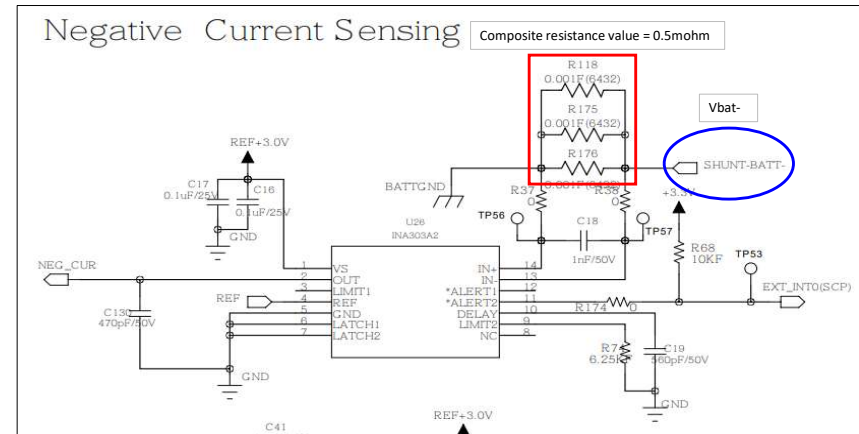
Negative Current Sensing

Composite resistance value = 0.5mohm

R118
0.001F(6432)
R175
0.001F(6432)
R176
0.001F(6432)

Vbat-

SHUNT-BATT-

REF+3.0V

C17
0.1uF/25V

C16
0.1uF/25V

GND

BATTGND

R37
0

R38
0

+3.3V

TP56

C18

TP57

U28
INA303A2

1nF/50V

R68
10KF

TP53

NEG_CUR

1 VS
2 OUT
3 LIMIT1
4 REF
5 GND
6 LATCH1
7 LATCH2

IN+ 14
IN- 13
*ALERT1 12
*ALERT2 11
DELAY 10
LIMIT2 9
NC 8

EXT_INT0(SCP)

C130
470pF/50V

REF

R174 0

C19
560pF/50V

R7
6.25KF

GND

GND

C41

REF+3.0V